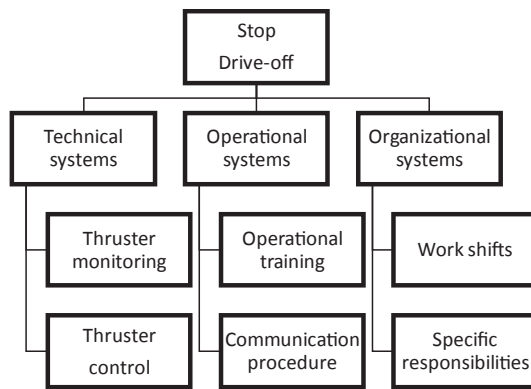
Stop
Drive-off

Technical systems

Thruster monitoring

Thruster control

Operational systems

Operational training

Communication procedure

Organizational systems

Work shifts

Specific responsibilities